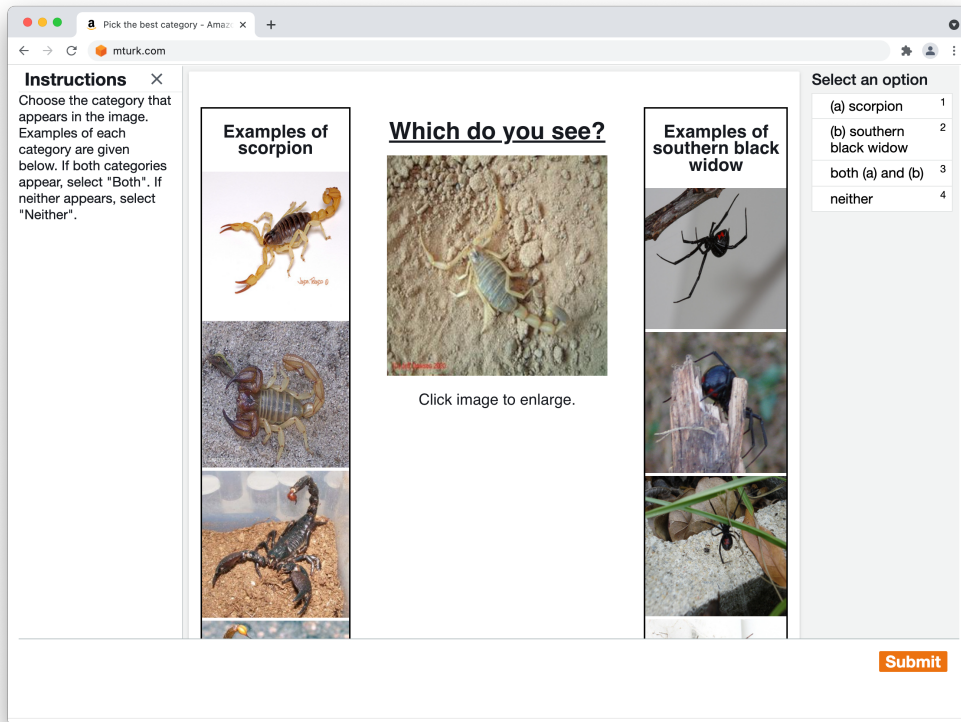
a Pick the best category - Amaz ×
+
mturk.com

Instructions ×
Choose the category that appears in the image. Examples of each category are given below. If both categories appear, select "Both". If neither appears, select "Neither".

Examples of scorpion

Which do you see?

Click image to enlarge.

Examples of southern black widow

Select an option
(a) scorpion 1
(b) southern black widow 2
both (a) and (b) 3
neither 4

Submit